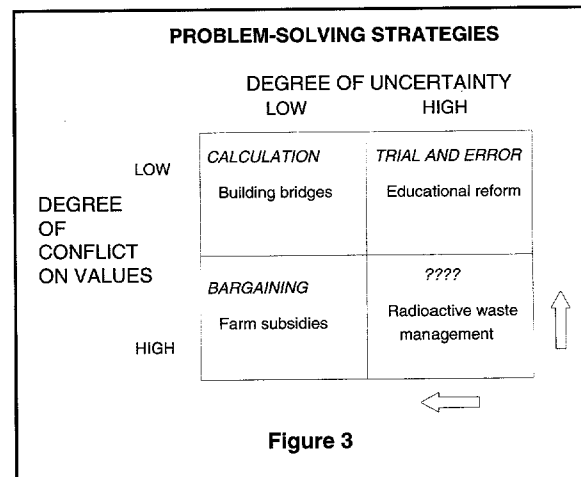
PROBLEM-SOLVING STRATEGIES

DEGREE OF UNCERTAINTY

LOW HIGH

DEGREE OF CONFLICT ON VALUES

LOW

HIGH

| | LOW | HIGH |
|---|---|---|
| LOW | CALCULATION<br>Building bridges | TRIAL AND ERROR<br>Educational reform |
| HIGH | BARGAINING<br>Farm subsidies | ????<br>Radioactive waste management |

Figure 3